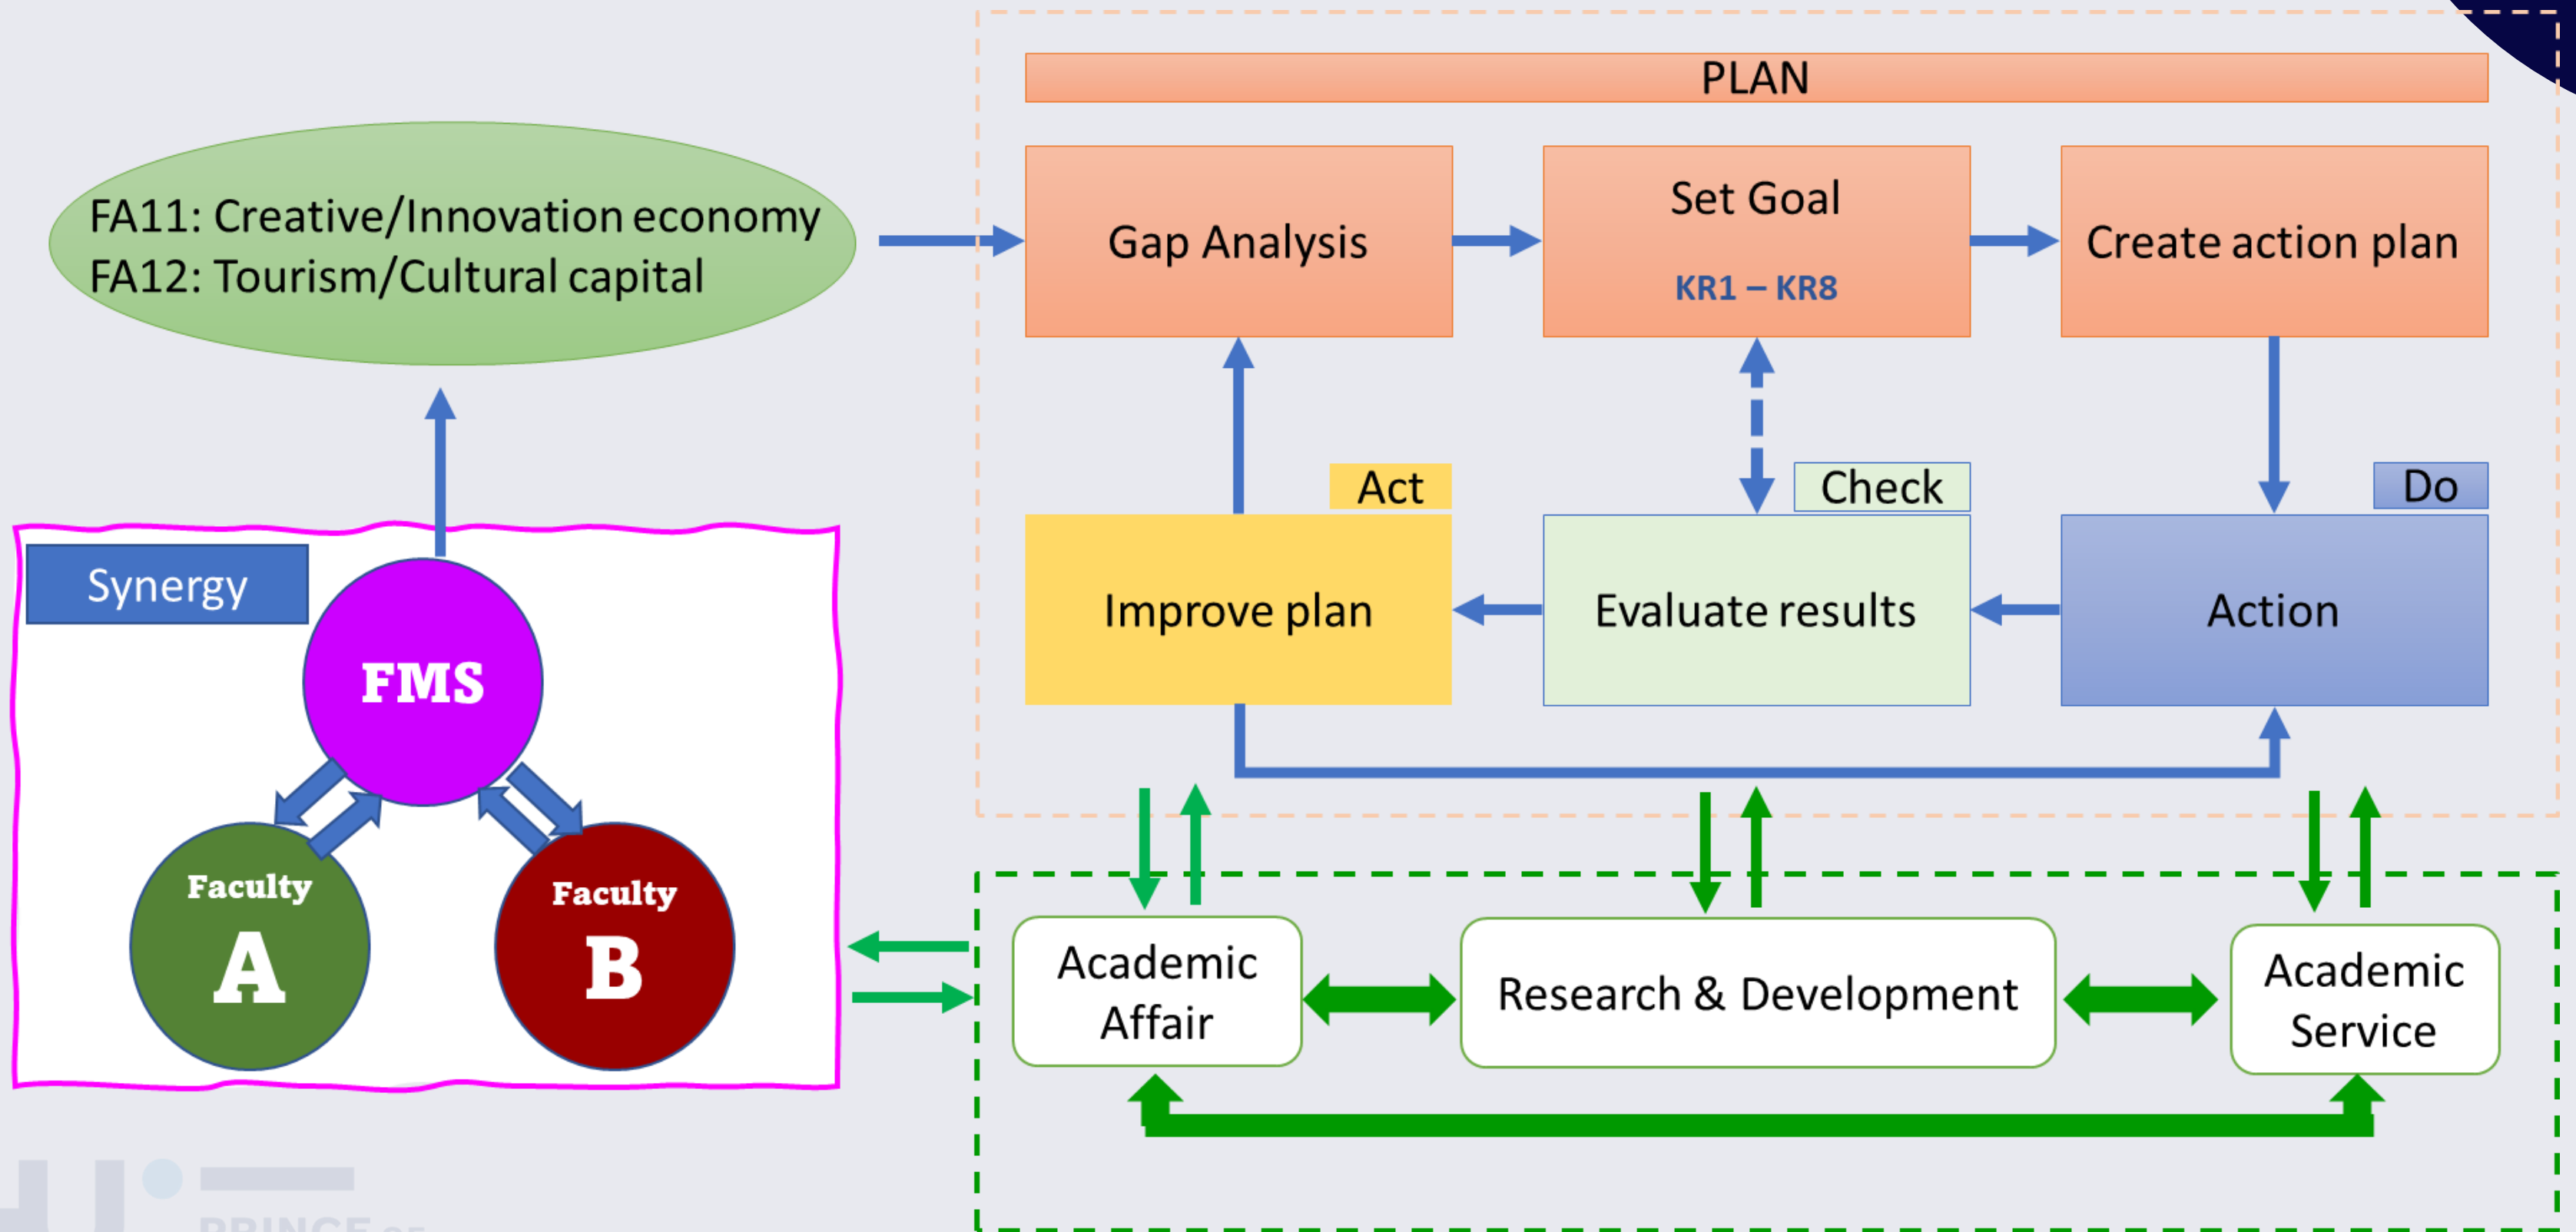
PLAN

FA11: Creative/Innovation economy
FA12: Tourism/Cultural capital

Gap Analysis

Set Goal

KR1 – KR8

Create action plan

Act

Check

Do

Improve plan

Evaluate results

Action

Synergy

FMS

Faculty
A

Faculty
B

Academic Affair

Research & Development

Academic Service

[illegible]